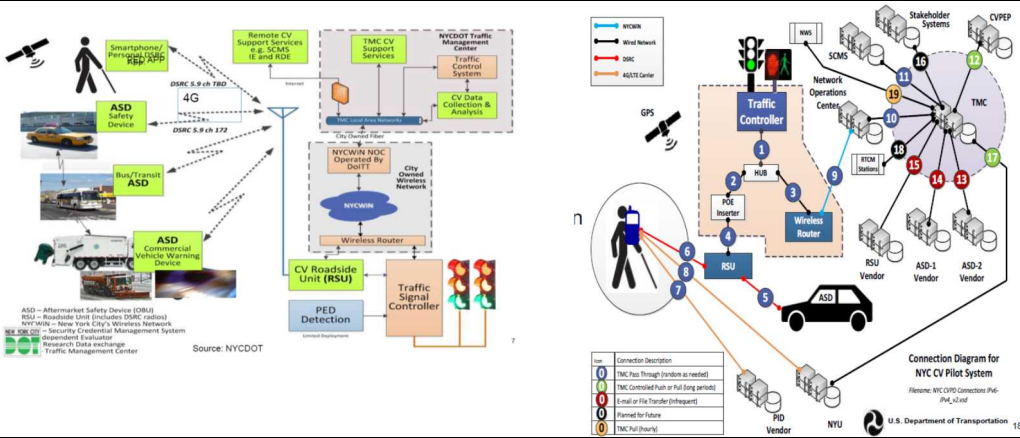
Smartphone/ Personal DSRC PED APP

DSRC 5.9 ch TBD

4G

ASD Safety Device

DSRC 5.9 ch 172

Bus/Transit ASD

ASD Commercial Vehicle Warning Device

Remote CV Support Services e.g. SCMS IE and RDE

Internet

NYCDOT Traffic Management Center

TMC CV Support Services

Traffic Control System

CV Data Collection & Analysis

TMC Local Area Networks

City Owned Fiber

NYCWiN NOC Operated By DoITT

City Owned Wireless Network

NYCWiN

Wireless Router

CV Roadside Unit (RSU)

Traffic Signal Controller

PED Detection

Limited Deployment

ASD – Aftermarket Safety Device (OBU)
RSU – Roadside Unit (includes DSRC radios)
NYCWiN – New York City's Wireless Network
– Security Credential Management System
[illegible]dependent Evaluator
Research Data exchange
Traffic Management Center

Source: NYCDOT

7

NYCWiN
Wired Network
DSRC
4G/LTE Carrier

GPS

NWS

Stakeholder Systems

CVPEP

SCMS

Network Operations Center

Traffic Controller

TMC

HUB

POE Inserter

Wireless Router

RTCM Stations

RSU

ASD

RSU Vendor

ASD-1 Vendor

ASD-2 Vendor

PID Vendor

NYU

1 2 3 4 5 6 7 8 9 10 11 12 13 14 15 16 17 18 19

n

| Icon | Connection Description |
|---|---|
| | TMC Pass Through (random as needed) |
| | TMC Controlled Push or Pull (long periods) |
| | E-mail or File Transfer (infrequent) |
| | Planned for Future |
| | TMC Pull (hourly) |

Connection Diagram for NYC CV Pilot System

Filename: NYC CVPD Connections IPv6-IPv4_v2.vsd

U.S. Department of Transportation

18